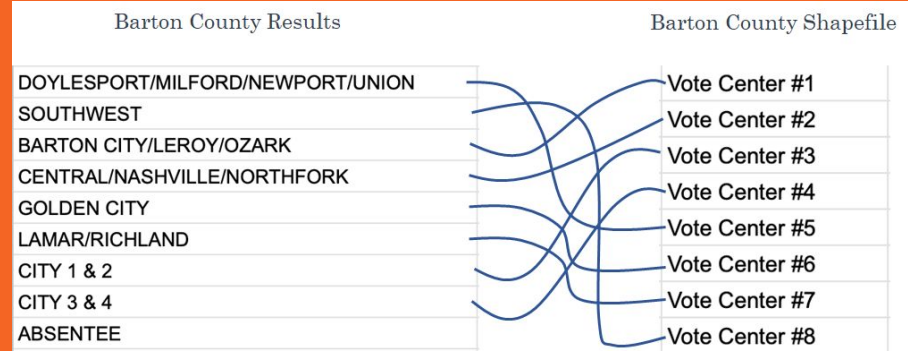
Barton County Results

| |
|---|
| DOYLESPORT/MILFORD/NEWPORT/UNION |
| SOUTHWEST |
| BARTON CITY/LEROY/OZARK |
| CENTRAL/NASHVILLE/NORTHFORK |
| GOLDEN CITY |
| LAMAR/RICHLAND |
| CITY 1 & 2 |
| CITY 3 & 4 |
| ABSENTEE |

Barton County Shapefile

| |
|---|
| Vote Center #1 |
| Vote Center #2 |
| Vote Center #3 |
| Vote Center #4 |
| Vote Center #5 |
| Vote Center #6 |
| Vote Center #7 |
| Vote Center #8 |